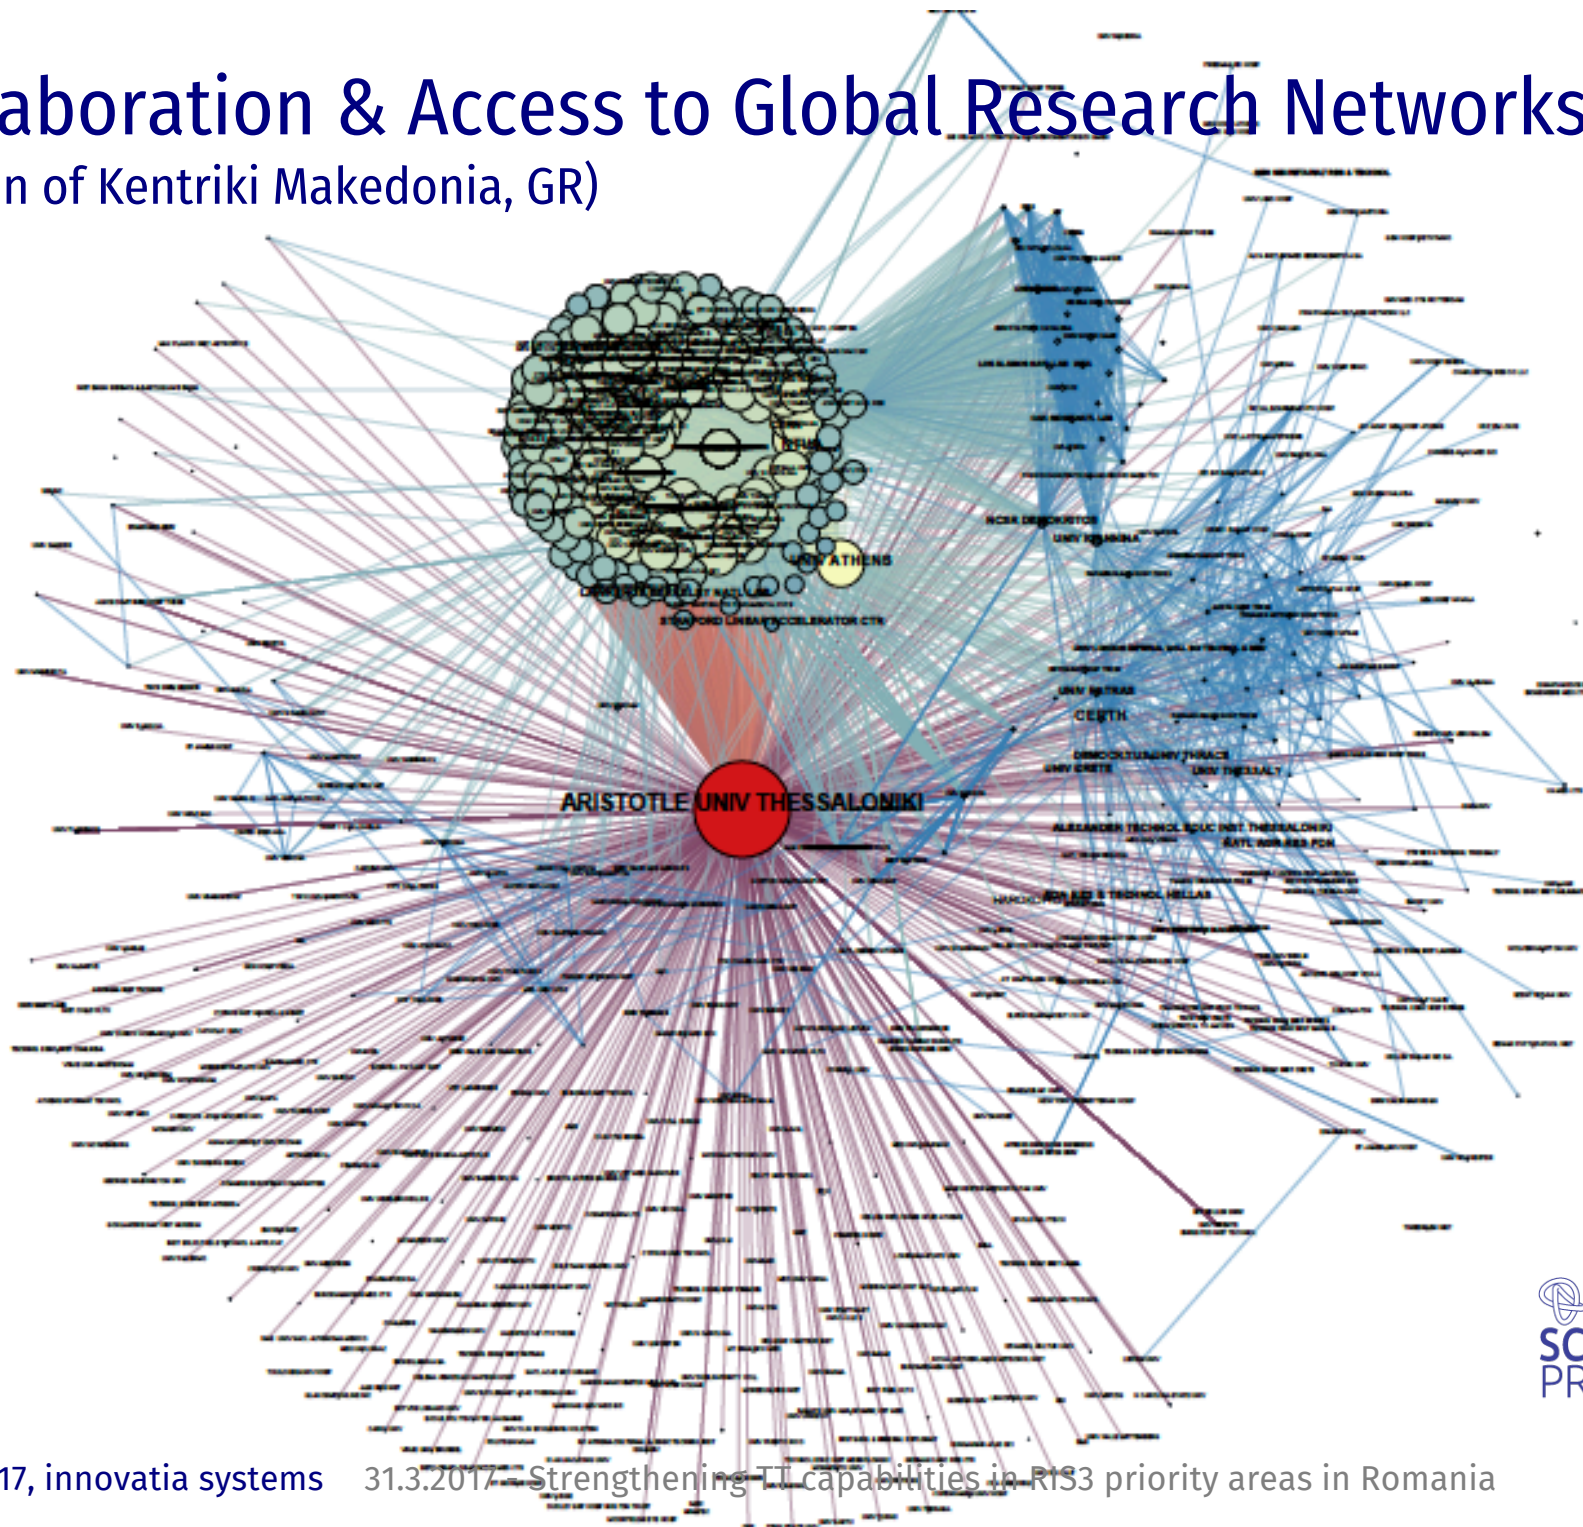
aboration & Access to Global Research Networks
n of Kentriki Makedonia, GR)

NTUA
UNIV ATHENS
STANFORD LINEAR ACCELERATOR CTR
NCSR DEMOKRITOS
UNIV IOANNINA
UNIV PATRAS
CERTH
DEMOCRITUS UNIV THRACE
UNIV CRETE
UNIV THESSALY
ARISTOTLE UNIV THESSALONIKI
ALEXANDER TECHNOL EDUC INST THESSALONIKI
NATL AGR RES FDN
HAROKOPIO
INST AGR & TECHNOL HELLAS

SC
PR

17, innovatia systems
31.3.2017 – Strengthening TT capabilities in RIS3 priority areas in Romania